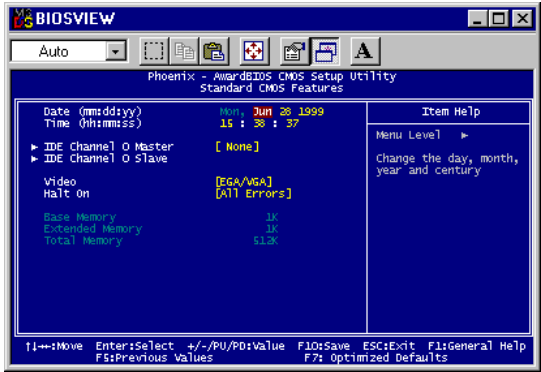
BIOSVIEW

Auto

A

Phoenix - AwardBIOS CMOS Setup Utility
Standard CMOS Features

| | | Item Help |
|---|---|---|
| Date (mm:dd:yy) | Mon, Jun 28 1999 | Menu Level ► |
| Time (hh:mm:ss) | 15 : 38 : 37 | Change the day, month, year and century |
| ► IDE Channel 0 Master | [ None] | |
| ► IDE Channel 0 Slave | | |
| Video | [EGA/VGA] | |
| Halt On | [All Errors] | |
| Base Memory | 1K | |
| Extended Memory | 1K | |
| Total Memory | 512K | |

↑↓→←:Move Enter:Select +/-/PU/PD:Value F10:Save ESC:Exit F1:General Help
F5:Previous Values F7: Optimized Defaults